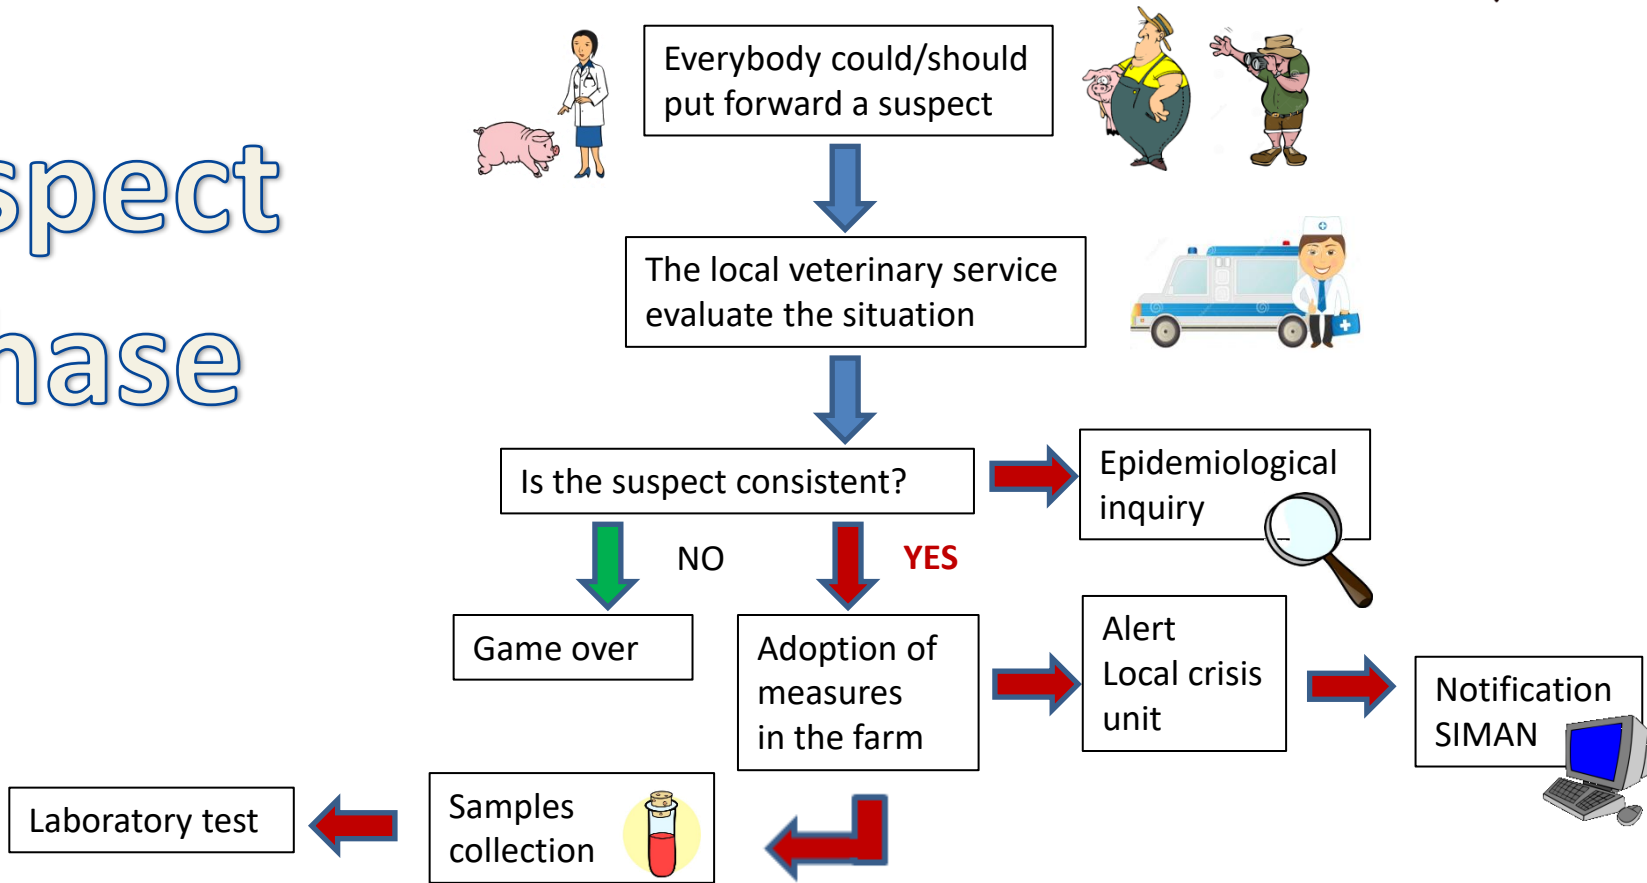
spect
hase

Everybody could/should put forward a suspect

The local veterinary service evaluate the situation

Is the suspect consistent?

Epidemiological inquiry

NO

YES

Game over

Adoption of measures in the farm

Alert Local crisis unit

Notification SIMAN

Laboratory test

Samples collection